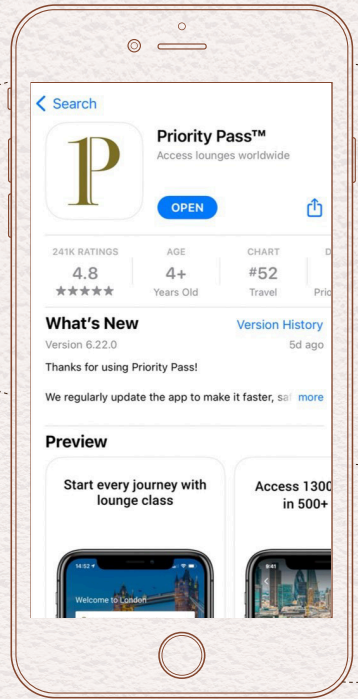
< Search

P

Priority Pass™

Access lounges worldwide

OPEN

241K RATINGS
4.8
★★★★★

AGE
4+
Years Old

CHART
#52
Travel

D
Prio

What's New

Version History

Version 6.22.0

5d ago

Thanks for using Priority Pass!

We regularly update the app to make it faster, sa more

Preview

Start every journey with lounge class

Access 1300 in 500+

14:52

Welcome to London

9:41